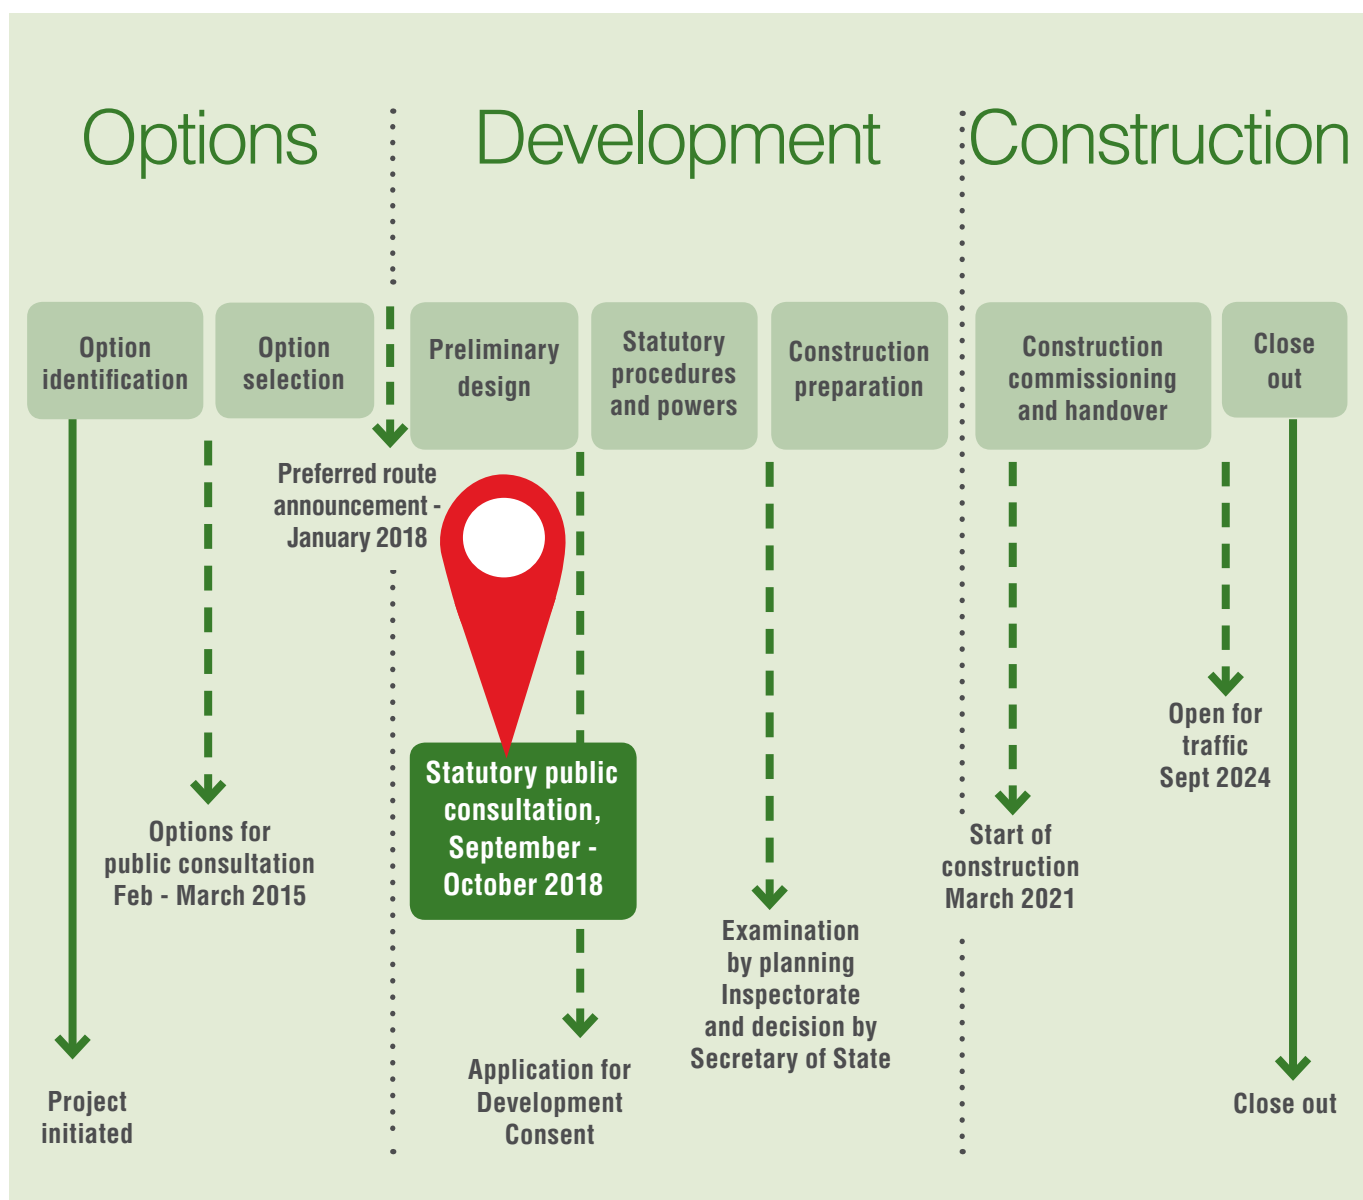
Options

Development

Construction

Option identification

Option selection

Preliminary design

Statutory procedures and powers

Construction preparation

Construction commissioning and handover

Close out

Preferred route announcement - January 2018

Options for public consultation Feb - March 2015

Statutory public consultation, September - October 2018

Examination by planning Inspectorate and decision by Secretary of State

Start of construction March 2021

Open for traffic Sept 2024

Project initiated

Application for Development Consent

Close out